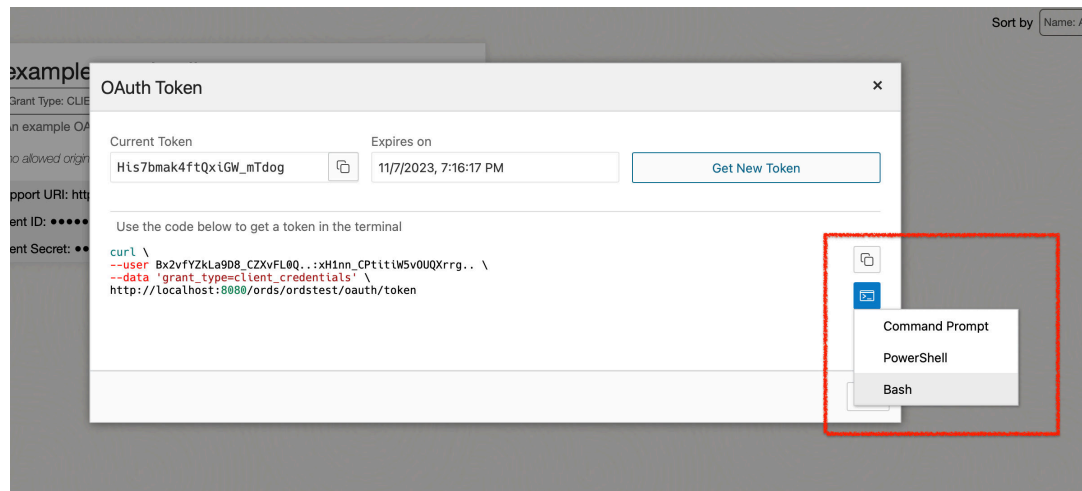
Sort by Name: A

example

Grant Type: CLIE

n example OA

no allowed origi

pport URI: htt

ent ID: ●●●●●

ent Secret: ●●

OAuth Token

×

Current Token

His7bmak4ftQxiGW_mTdog

Expires on

11/7/2023, 7:16:17 PM

Get New Token

Use the code below to get a token in the terminal

curl \
--user Bx2vfYZkLa9D8_CZXvFL0Q..:xH1nn_CPtitiW5vOUQXrrg.. \
--data 'grant_type=client_credentials' \
http://localhost:8080/ords/ordstest/oauth/token

Command Prompt

PowerShell

Bash